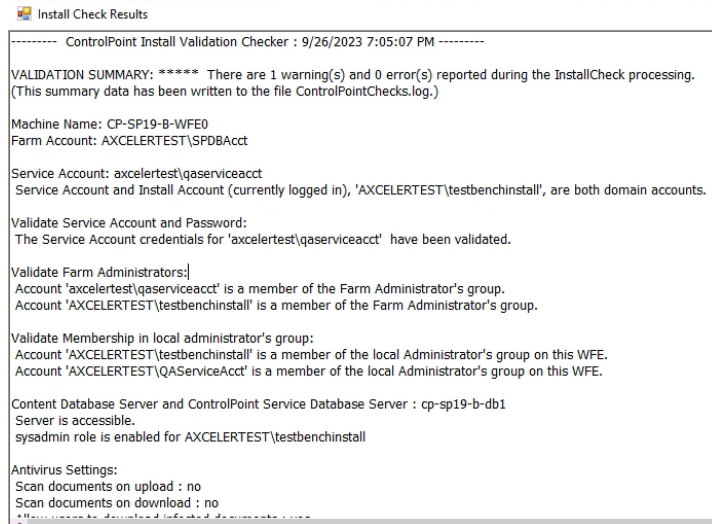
Install Check Results

--------- ControlPoint Install Validation Checker : 9/26/2023 7:05:07 PM ---------

VALIDATION SUMMARY: ***** There are 1 warning(s) and 0 error(s) reported during the InstallCheck processing. (This summary data has been written to the file ControlPointChecks.log.)

Machine Name: CP-SP19-B-WFE0
Farm Account: AXCELERTEST\SPDBAcct

Service Account: axcelertest\qaserviceacct
Service Account and Install Account (currently logged in), 'AXCELERTEST\testbenchinstall', are both domain accounts.

Validate Service Account and Password:
The Service Account credentials for 'axcelertest\qaserviceacct' have been validated.

Validate Farm Administrators:
Account 'axcelertest\qaserviceacct' is a member of the Farm Administrator's group.
Account 'AXCELERTEST\testbenchinstall' is a member of the Farm Administrator's group.

Validate Membership in local administrator's group:
Account 'AXCELERTEST\testbenchinstall' is a member of the local Administrator's group on this WFE.
Account 'AXCELERTEST\QAServiceAcct' is a member of the local Administrator's group on this WFE.

Content Database Server and ControlPoint Service Database Server : cp-sp19-b-db1
Server is accessible.
sysadmin role is enabled for AXCELERTEST\testbenchinstall

Antivirus Settings:
Scan documents on upload : no
Scan documents on download : no
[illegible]